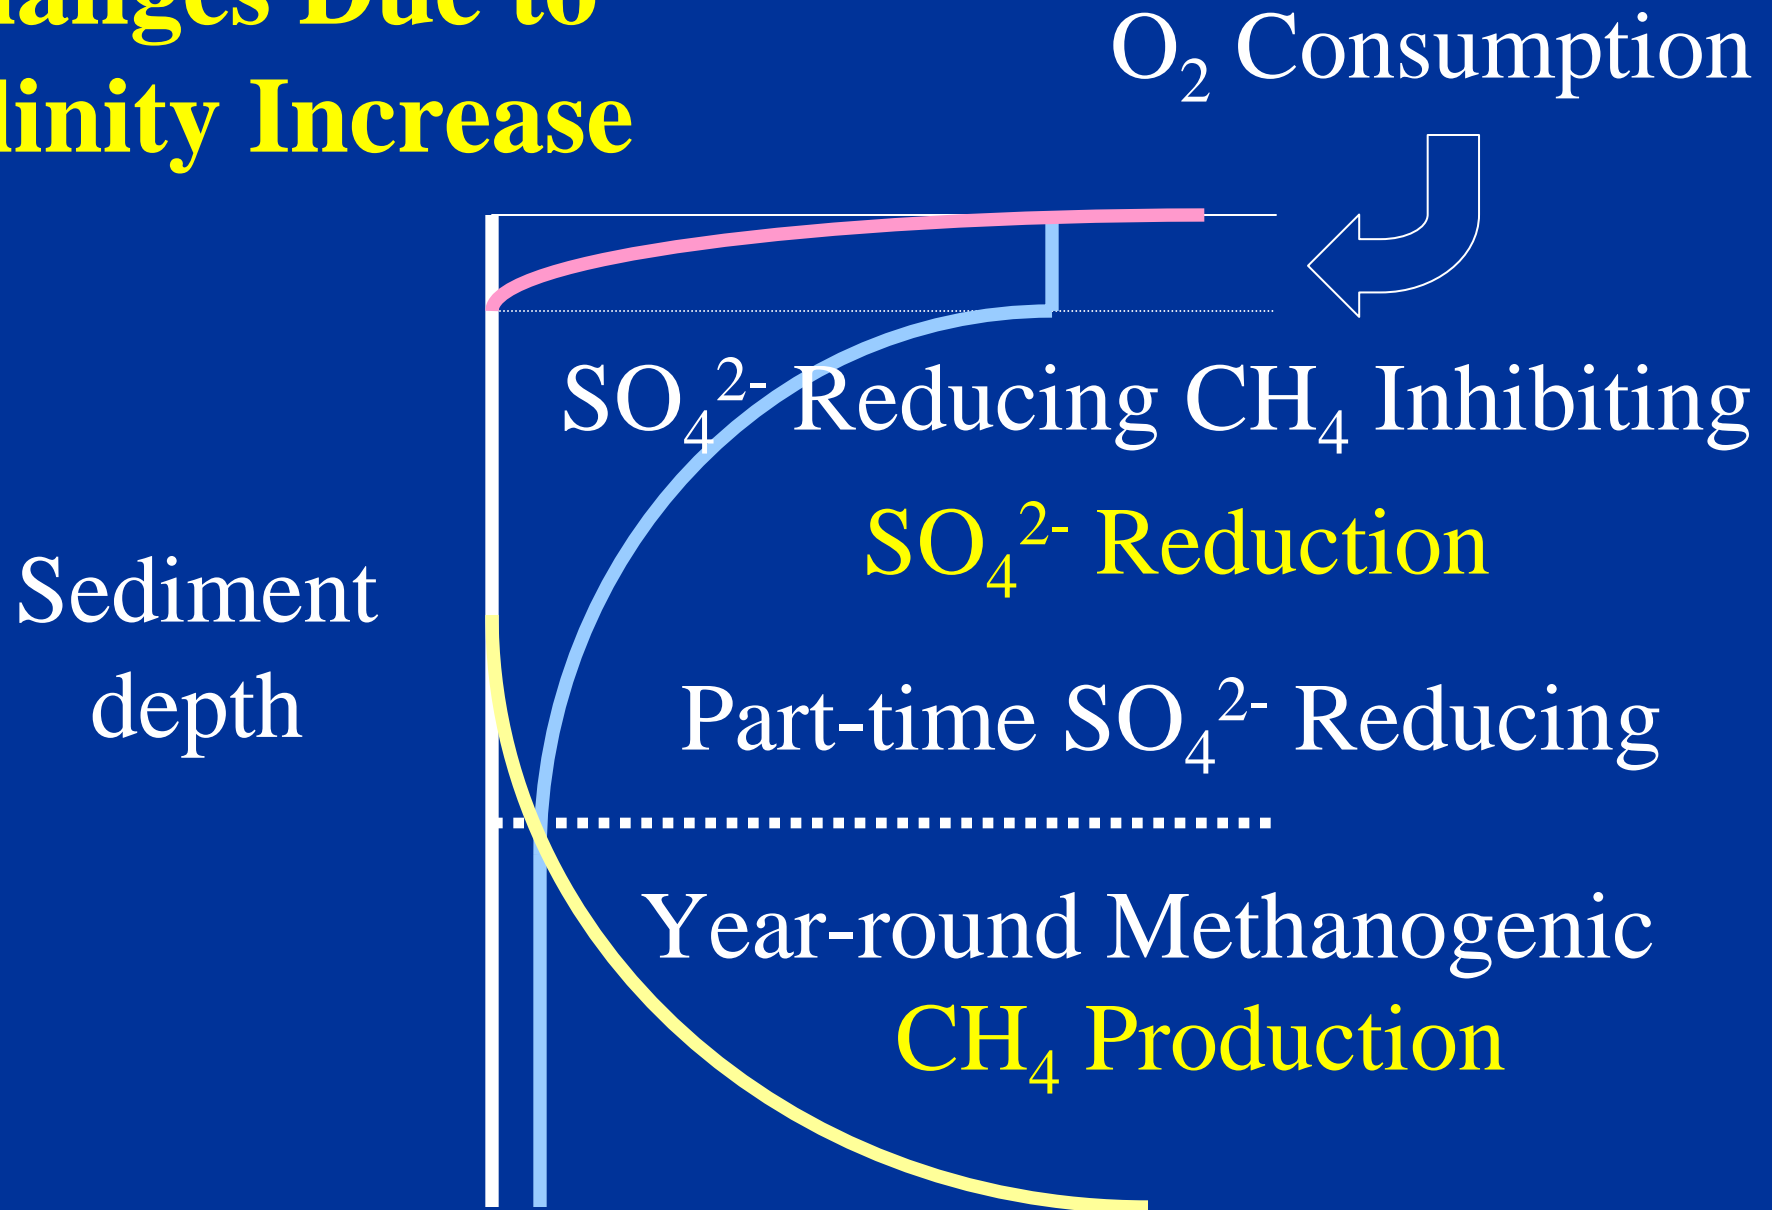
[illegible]anges Due to
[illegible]linity Increase

$O_2$ Consumption

$SO_4^{2-}$ Reducing $CH_4$ Inhibiting

$SO_4^{2-}$ Reduction

Sediment depth

Part-time $SO_4^{2-}$ Reducing

Year-round Methanogenic

$CH_4$ Production